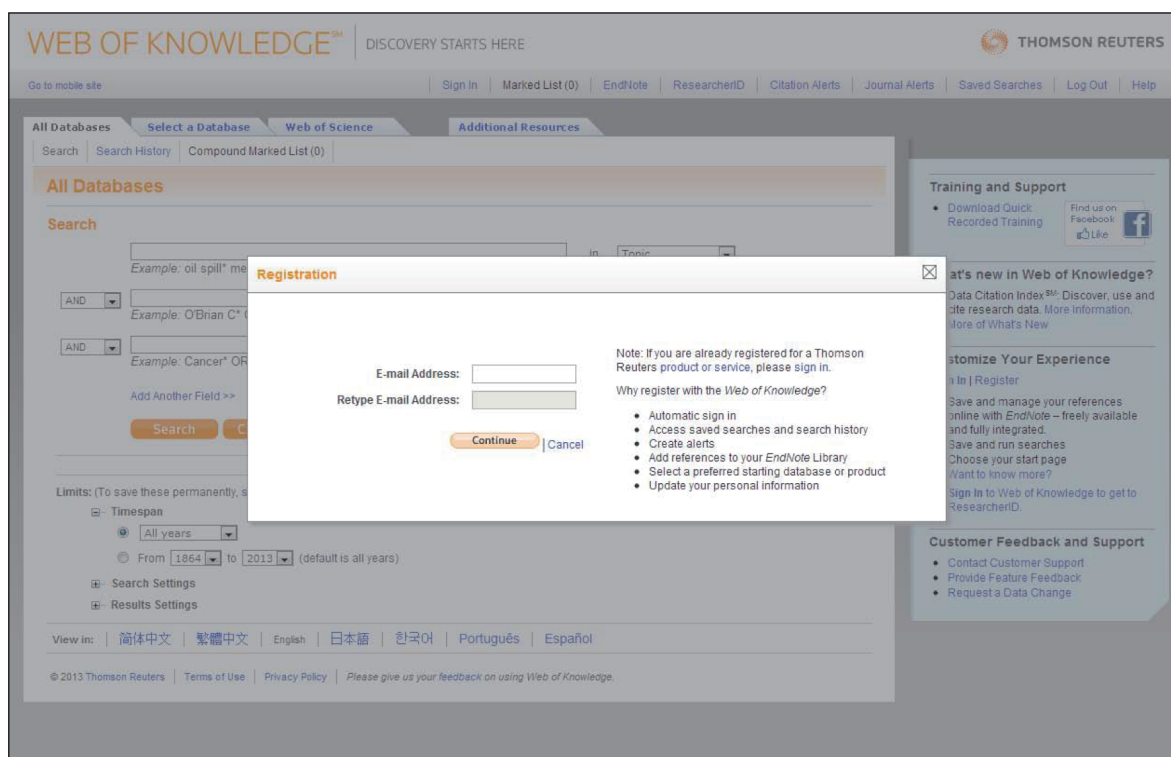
WEB OF KNOWLEDGE℠ | DISCOVERY STARTS HERE

THOMSON REUTERS

Go to mobile site

Sign In | Marked List (0) | EndNote | ResearcherID | Citation Alerts | Journal Alerts | Saved Searches | Log Out | Help

All Databases | Select a Database | Web of Science | Additional Resources

Search | Search History | Compound Marked List (0)

All Databases

Search

in Topic

Example: oil spill* me

AND

Example: O'Brian C* 

AND

Example: Cancer* OR

Add Another Field >>

Search

Limits: (To save these permanently, s

Timespan

All years

From 1864 to 2013 (default is all years)

Search Settings

Results Settings

View in: | 简体中文 | 繁體中文 | English | 日本語 | 한국어 | Português | Español

© 2013 Thomson Reuters | Terms of Use | Privacy Policy | Please give us your feedback on using Web of Knowledge.

Registration

E-mail Address:

Retype E-mail Address:

Continue | Cancel

Note: If you are already registered for a Thomson Reuters product or service, please sign in.

Why register with the Web of Knowledge?

- Automatic sign in
- Access saved searches and search history
- Create alerts
- Add references to your EndNote Library
- Select a preferred starting database or product
- Update your personal information

Training and Support

- Download Quick Recorded Training

Find us on Facebook Like

at's new in Web of Knowledge?

Data Citation Index℠: Discover, use and cite research data. More information.
More of What's New

stomize Your Experience

n In | Register

Save and manage your references online with EndNote – freely available and fully integrated.
Save and run searches
Choose your start page
Want to know more?

Sign In to Web of Knowledge to get to ResearcherID.

Customer Feedback and Support

- Contact Customer Support
- Provide Feature Feedback
- Request a Data Change